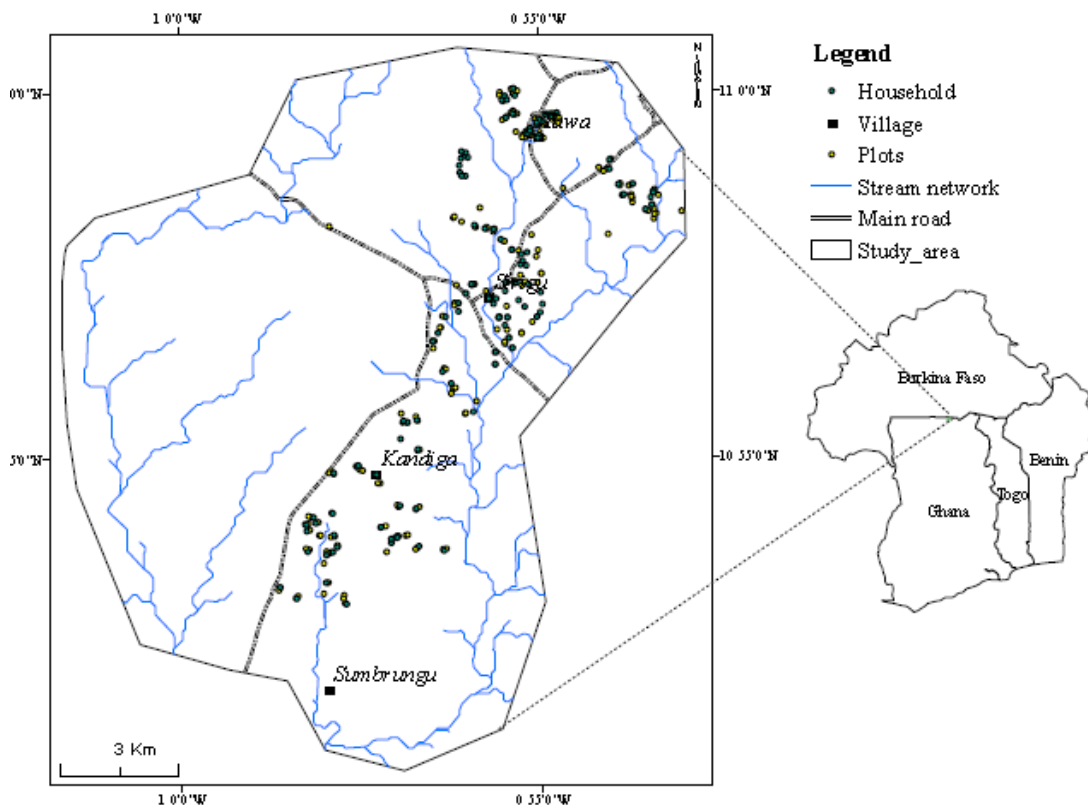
1 0'0"W

0 55'0"W

0'0"N

50'0"N

11 0'0"N

10 55'0"N

N

Legend

Household

Village

Plots

Stream network

Main road

Study_area

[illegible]wa

Sirigu

Kandiga

Sumbrungu

3 Km

1 0'0"W

0 55'0"W

Burkina Faso

Ghana

Togo

Benin